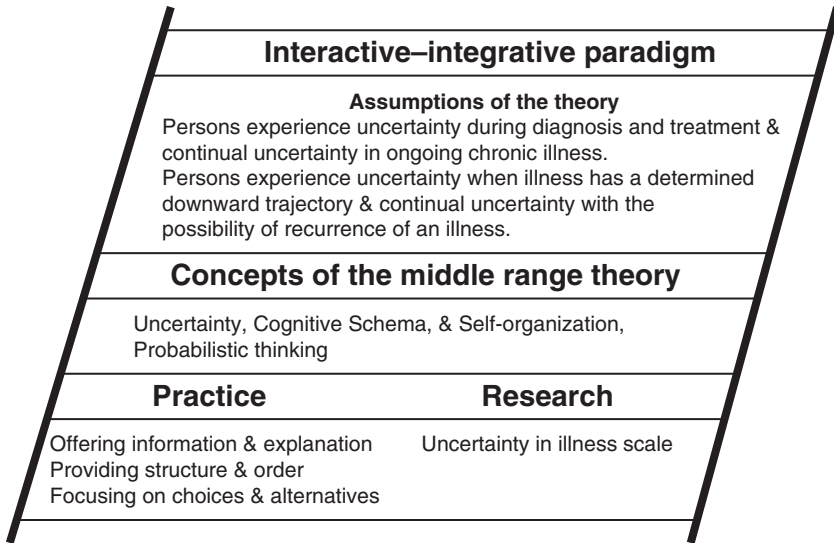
Interactive–integrative paradigm

Assumptions of the theory

Persons experience uncertainty during diagnosis and treatment & continual uncertainty in ongoing chronic illness.
Persons experience uncertainty when illness has a determined downward trajectory & continual uncertainty with the possibility of recurrence of an illness.

Concepts of the middle range theory

Uncertainty, Cognitive Schema, & Self-organization, Probabilistic thinking

Practice

Offering information & explanation
Providing structure & order
Focusing on choices & alternatives

Research

Uncertainty in illness scale